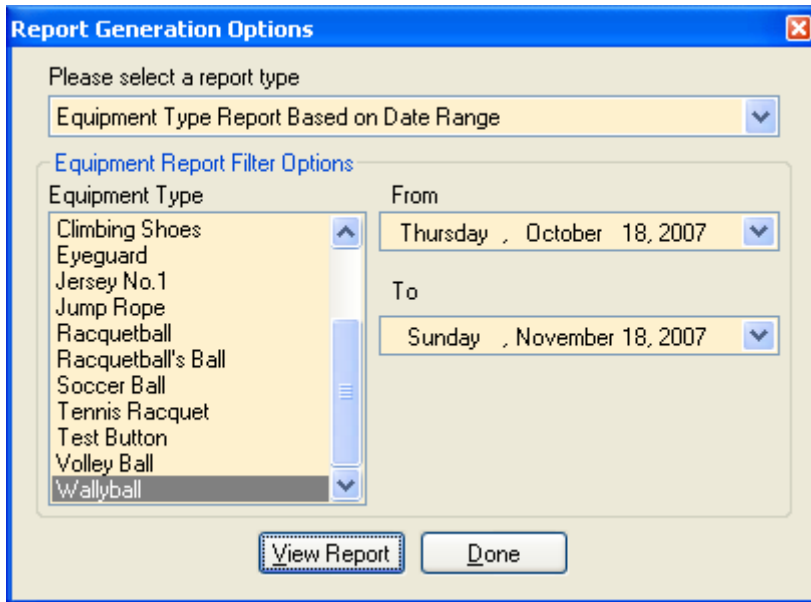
Report Generation Options

Please select a report type

Equipment Type Report Based on Date Range

Equipment Report Filter Options

Equipment Type

Climbing Shoes
Eyeguard
Jersey No.1
Jump Rope
Racquetball
Racquetball's Ball
Soccer Ball
Tennis Racquet
Test Button
Volley Ball
Wallyball

From

Thursday , October 18, 2007

To

Sunday , November 18, 2007

View Report

Done